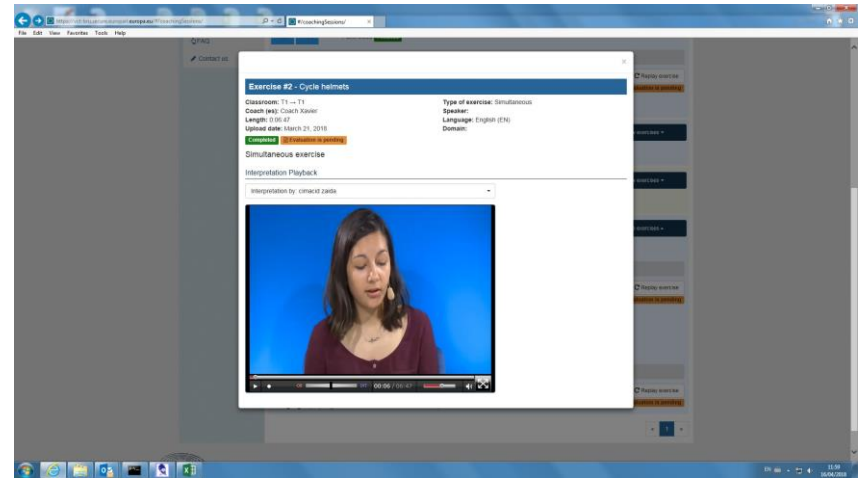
https://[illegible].europa.eu/#/coachingSessions/

#/coachingSessions/

File Edit View Favorites Tools Help

FAQ

Contact us

×

Exercise #2 - Cycle helmets

Classroom: T1 → T1
Coach (es): Coach Xavier
Length: 0:06:47
Upload date: March 21, 2018

Type of exercise: Simultaneous
Speaker:
Language: English (EN)
Domain:

Completed | Evaluation is pending

Simultaneous exercise

Interpretation Playback

Interpretation by: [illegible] zaida

00:06 / 06:47

Replay exercise

Evaluation is pending

Replay exercise

Evaluation is pending

Replay exercise

Evaluation is pending

1

11:39
16/04/2018